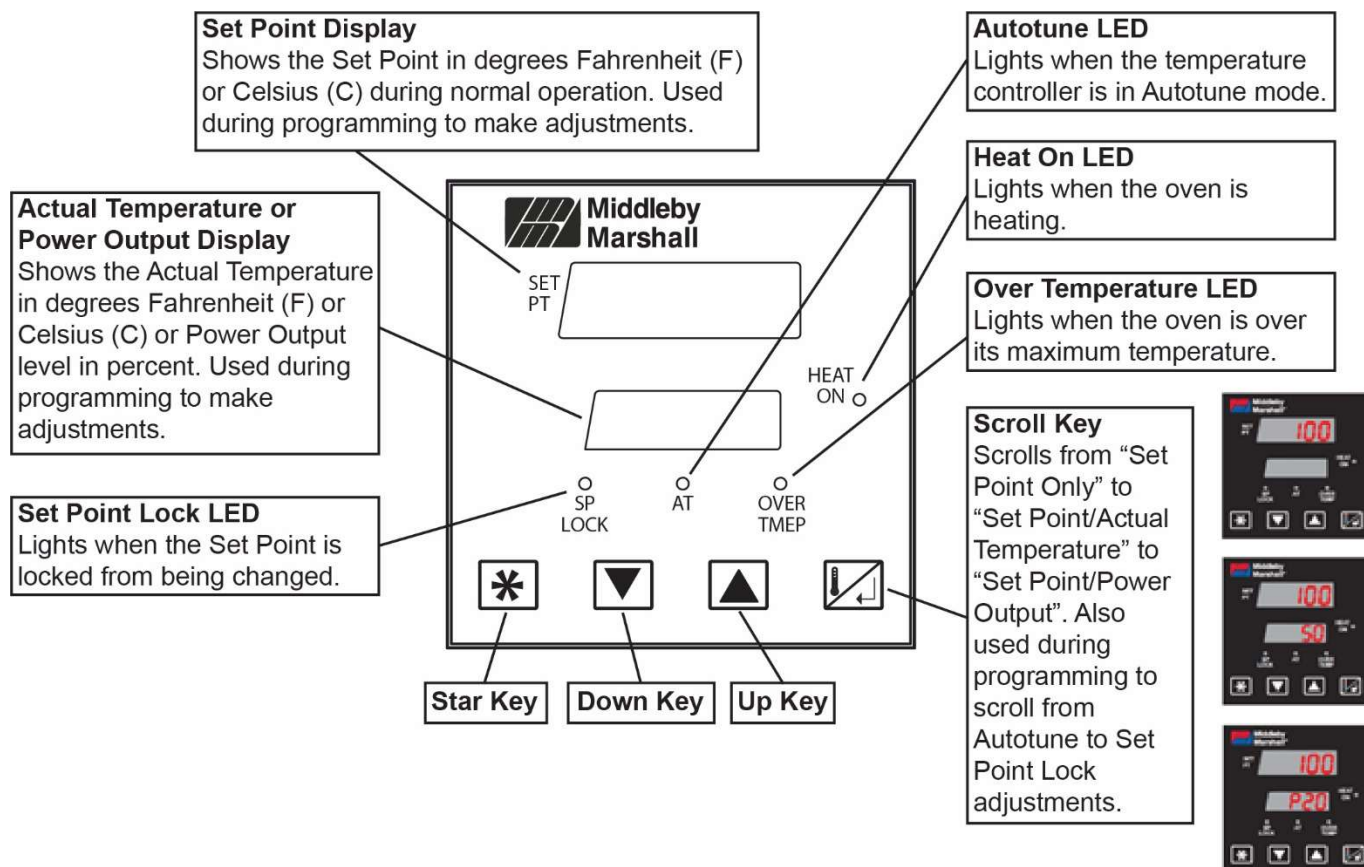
**Set Point Display**
Shows the Set Point in degrees Fahrenheit (F) or Celsius (C) during normal operation. Used during programming to make adjustments.

**Autotune LED**
Lights when the temperature controller is in Autotune mode.

**Heat On LED**
Lights when the oven is heating.

**Actual Temperature or Power Output Display**
Shows the Actual Temperature in degrees Fahrenheit (F) or Celsius (C) or Power Output level in percent. Used during programming to make adjustments.

Middleby Marshall

SET PT

**Over Temperature LED**
Lights when the oven is over its maximum temperature.

HEAT ON

**Scroll Key**
Scrolls from "Set Point Only" to "Set Point/Actual Temperature" to "Set Point/Power Output". Also used during programming to scroll from Autotune to Set Point Lock adjustments.

SP LOCK

AT

OVER TMEP

**Set Point Lock LED**
Lights when the Set Point is locked from being changed.

**Star Key**

**Down Key**

**Up Key**

100

100
50

100
P20